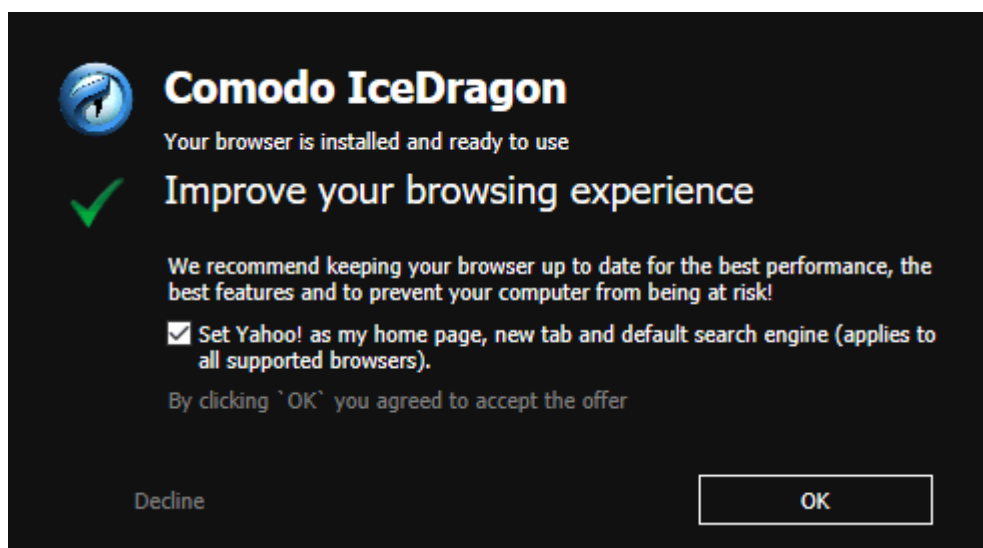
Comodo IceDragon

Your browser is installed and ready to use

Improve your browsing experience

We recommend keeping your browser up to date for the best performance, the best features and to prevent your computer from being at risk!

Set Yahoo! as my home page, new tab and default search engine (applies to all supported browsers).

By clicking `OK` you agreed to accept the offer

Decline

OK